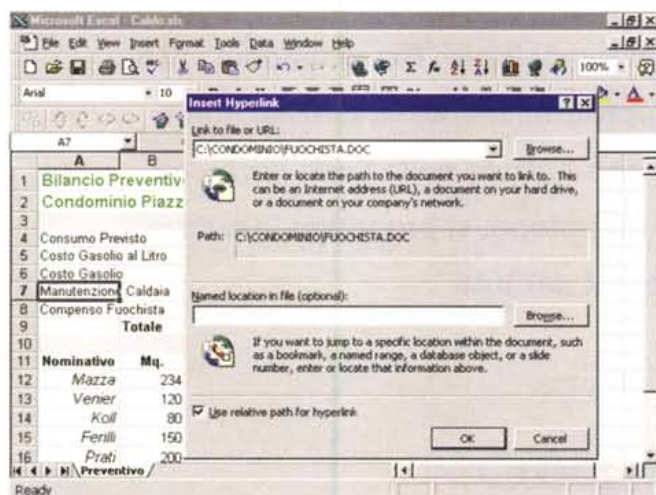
Microsoft Excel - Caldo.xls

File Edit View Insert Format Tools Data Window Help

100%

Arial 10

A7

Insert Hyperlink

Link to file or URL:

C:\CONDOMINIO\FUOCHISTA.DOC

Browse...

Enter or locate the path to the document you want to link to. This can be an Internet address (URL), a document on your hard drive, or a document on your company's network.

Path: C:\CONDOMINIO\FUOCHISTA.DOC

Named location in file (optional):

Browse...

If you want to jump to a specific location within the document, such as a bookmark, a named range, a database object, or a slide number, enter or locate that information above.

Use relative path for hyperlink

OK

Cancel

| | A | B |
|---|---|---|
| 1 | Bilancio Preventiv | |
| 2 | Condominio Piazz | |
| 3 | | |
| 4 | Consumo Previsto | |
| 5 | Costo Gasolio al Litro | |
| 6 | Costo Gasolio | |
| 7 | Manutenzione Caldaia | |
| 8 | Compenso Fuochista | |
| 9 | Totale | |
| 10 | | |
| 11 | Nominativo | Mq. |
| 12 | Mazza | 234 |
| 13 | Venier | 120 |
| 14 | Koll | 80 |
| 15 | Fenili | 150 |
| 16 | Prati | 200 |

Preventivo

Ready